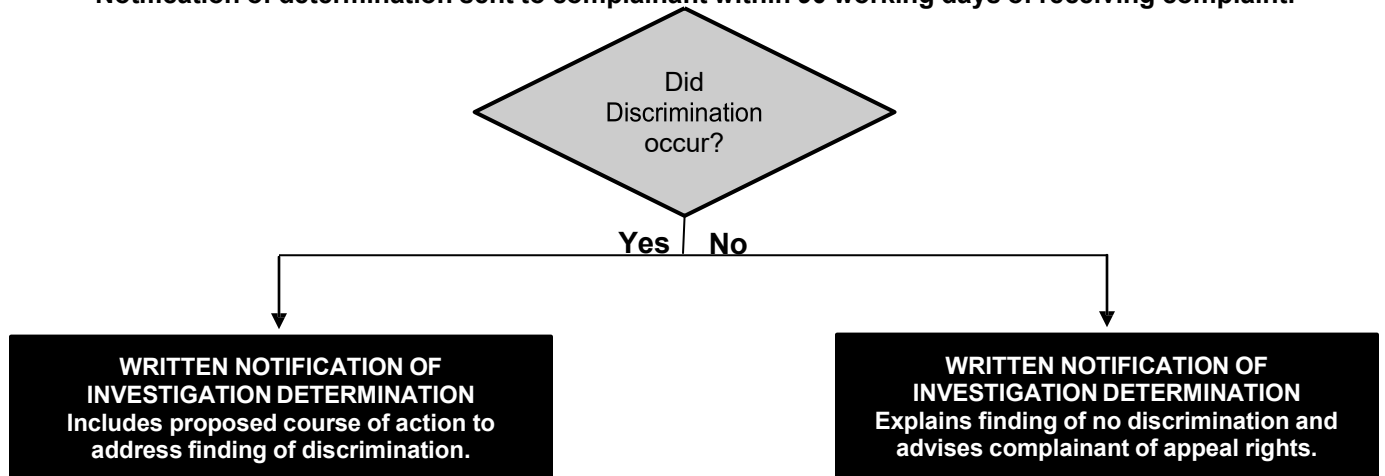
Notification of determination sent to complainant within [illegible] working days of receiving complaint.

Did Discrimination occur?

Yes

No

WRITTEN NOTIFICATION OF INVESTIGATION DETERMINATION
Includes proposed course of action to address finding of discrimination.

WRITTEN NOTIFICATION OF INVESTIGATION DETERMINATION
Explains finding of no discrimination and advises complainant of appeal rights.